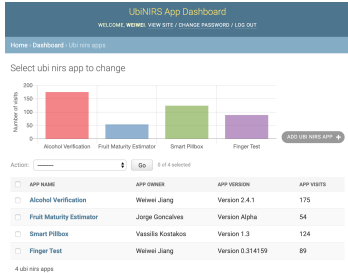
UbiNIRS App Dashboard

WELCOME, WEIWEI. VIEW SITE / CHANGE PASSWORD / LOG OUT

Home › Dashboard › Ubi nirs apps

Select ubi nirs app to change

200
150
100
50
0

Number of visits

Alcohol Verification
Fruit Maturity Estimator
Smart Pillbox
Finger Test

ADD UBI NIRS APP +

Action: --------- Go 0 of 4 selected

| | APP NAME | APP OWNER | APP VERSION | APP VISITS |
|---|---|---|---|---|
| | Alcohol Verification | Weiwei Jiang | Version 2.4.1 | 175 |
| | Fruit Maturity Estimator | Jorge Goncalves | Version Alpha | 54 |
| | Smart Pillbox | Vassilis Kostakos | Version 1.3 | 124 |
| | Finger Test | Weiwei Jiang | Version 0.314159 | 89 |

4 ubi nirs apps